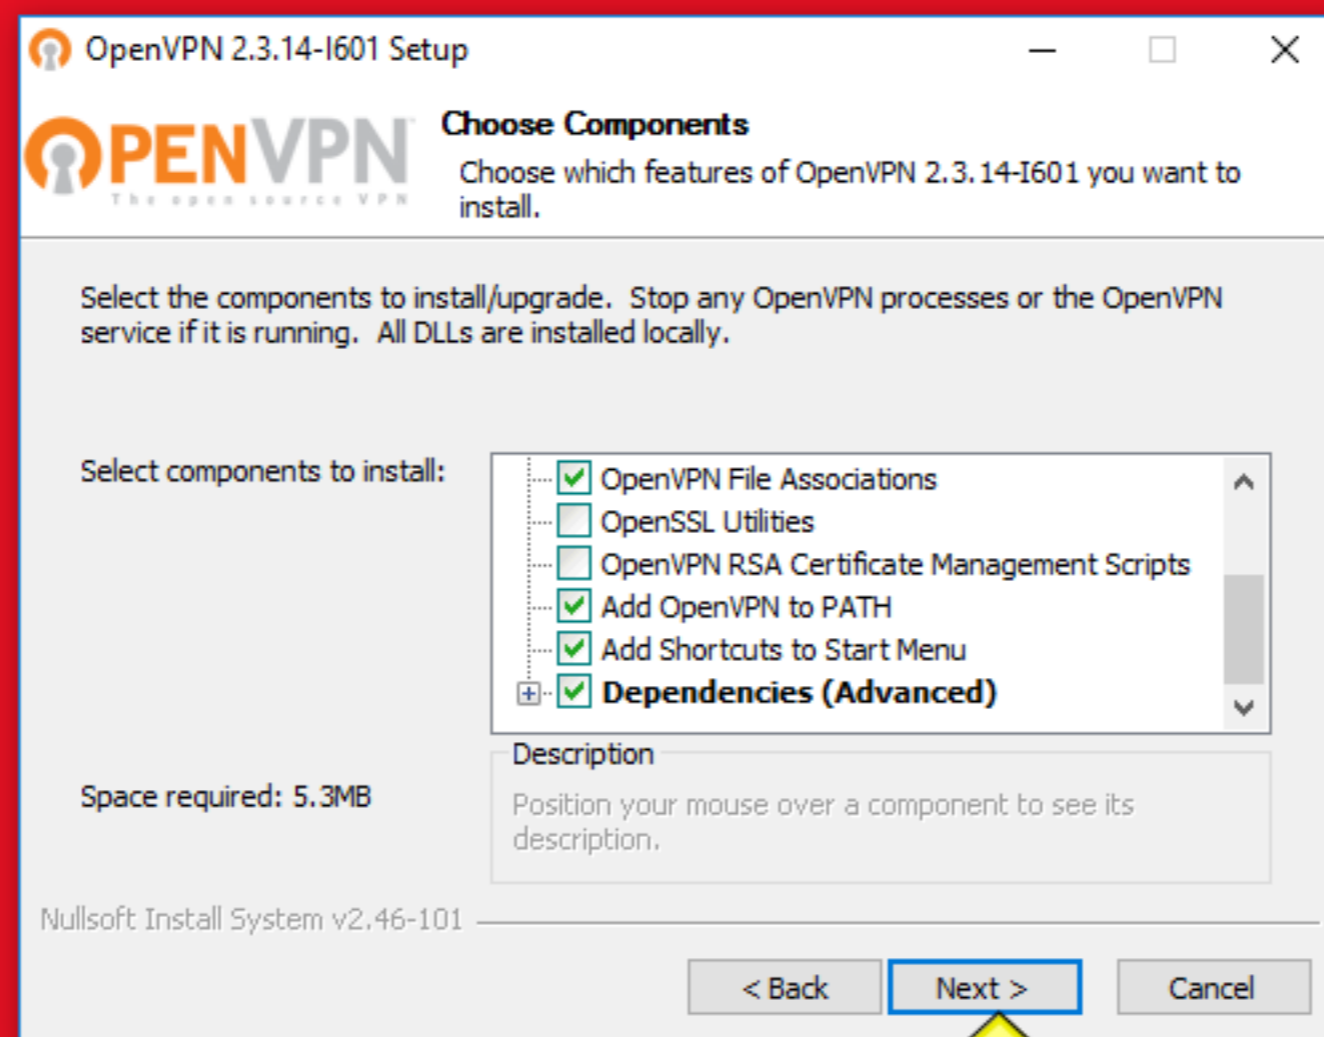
OpenVPN 2.3.14-I601 Setup

OPENVPN
The open source VPN

Choose Components
Choose which features of OpenVPN 2.3.14-I601 you want to install.

Select the components to install/upgrade. Stop any OpenVPN processes or the OpenVPN service if it is running. All DLLs are installed locally.

Select components to install:

OpenVPN File Associations
OpenSSL Utilities
OpenVPN RSA Certificate Management Scripts
Add OpenVPN to PATH
Add Shortcuts to Start Menu
Dependencies (Advanced)

Space required: 5.3MB

Description
Position your mouse over a component to see its description.

Nullsoft Install System v2.46-101

< Back
Next >
Cancel